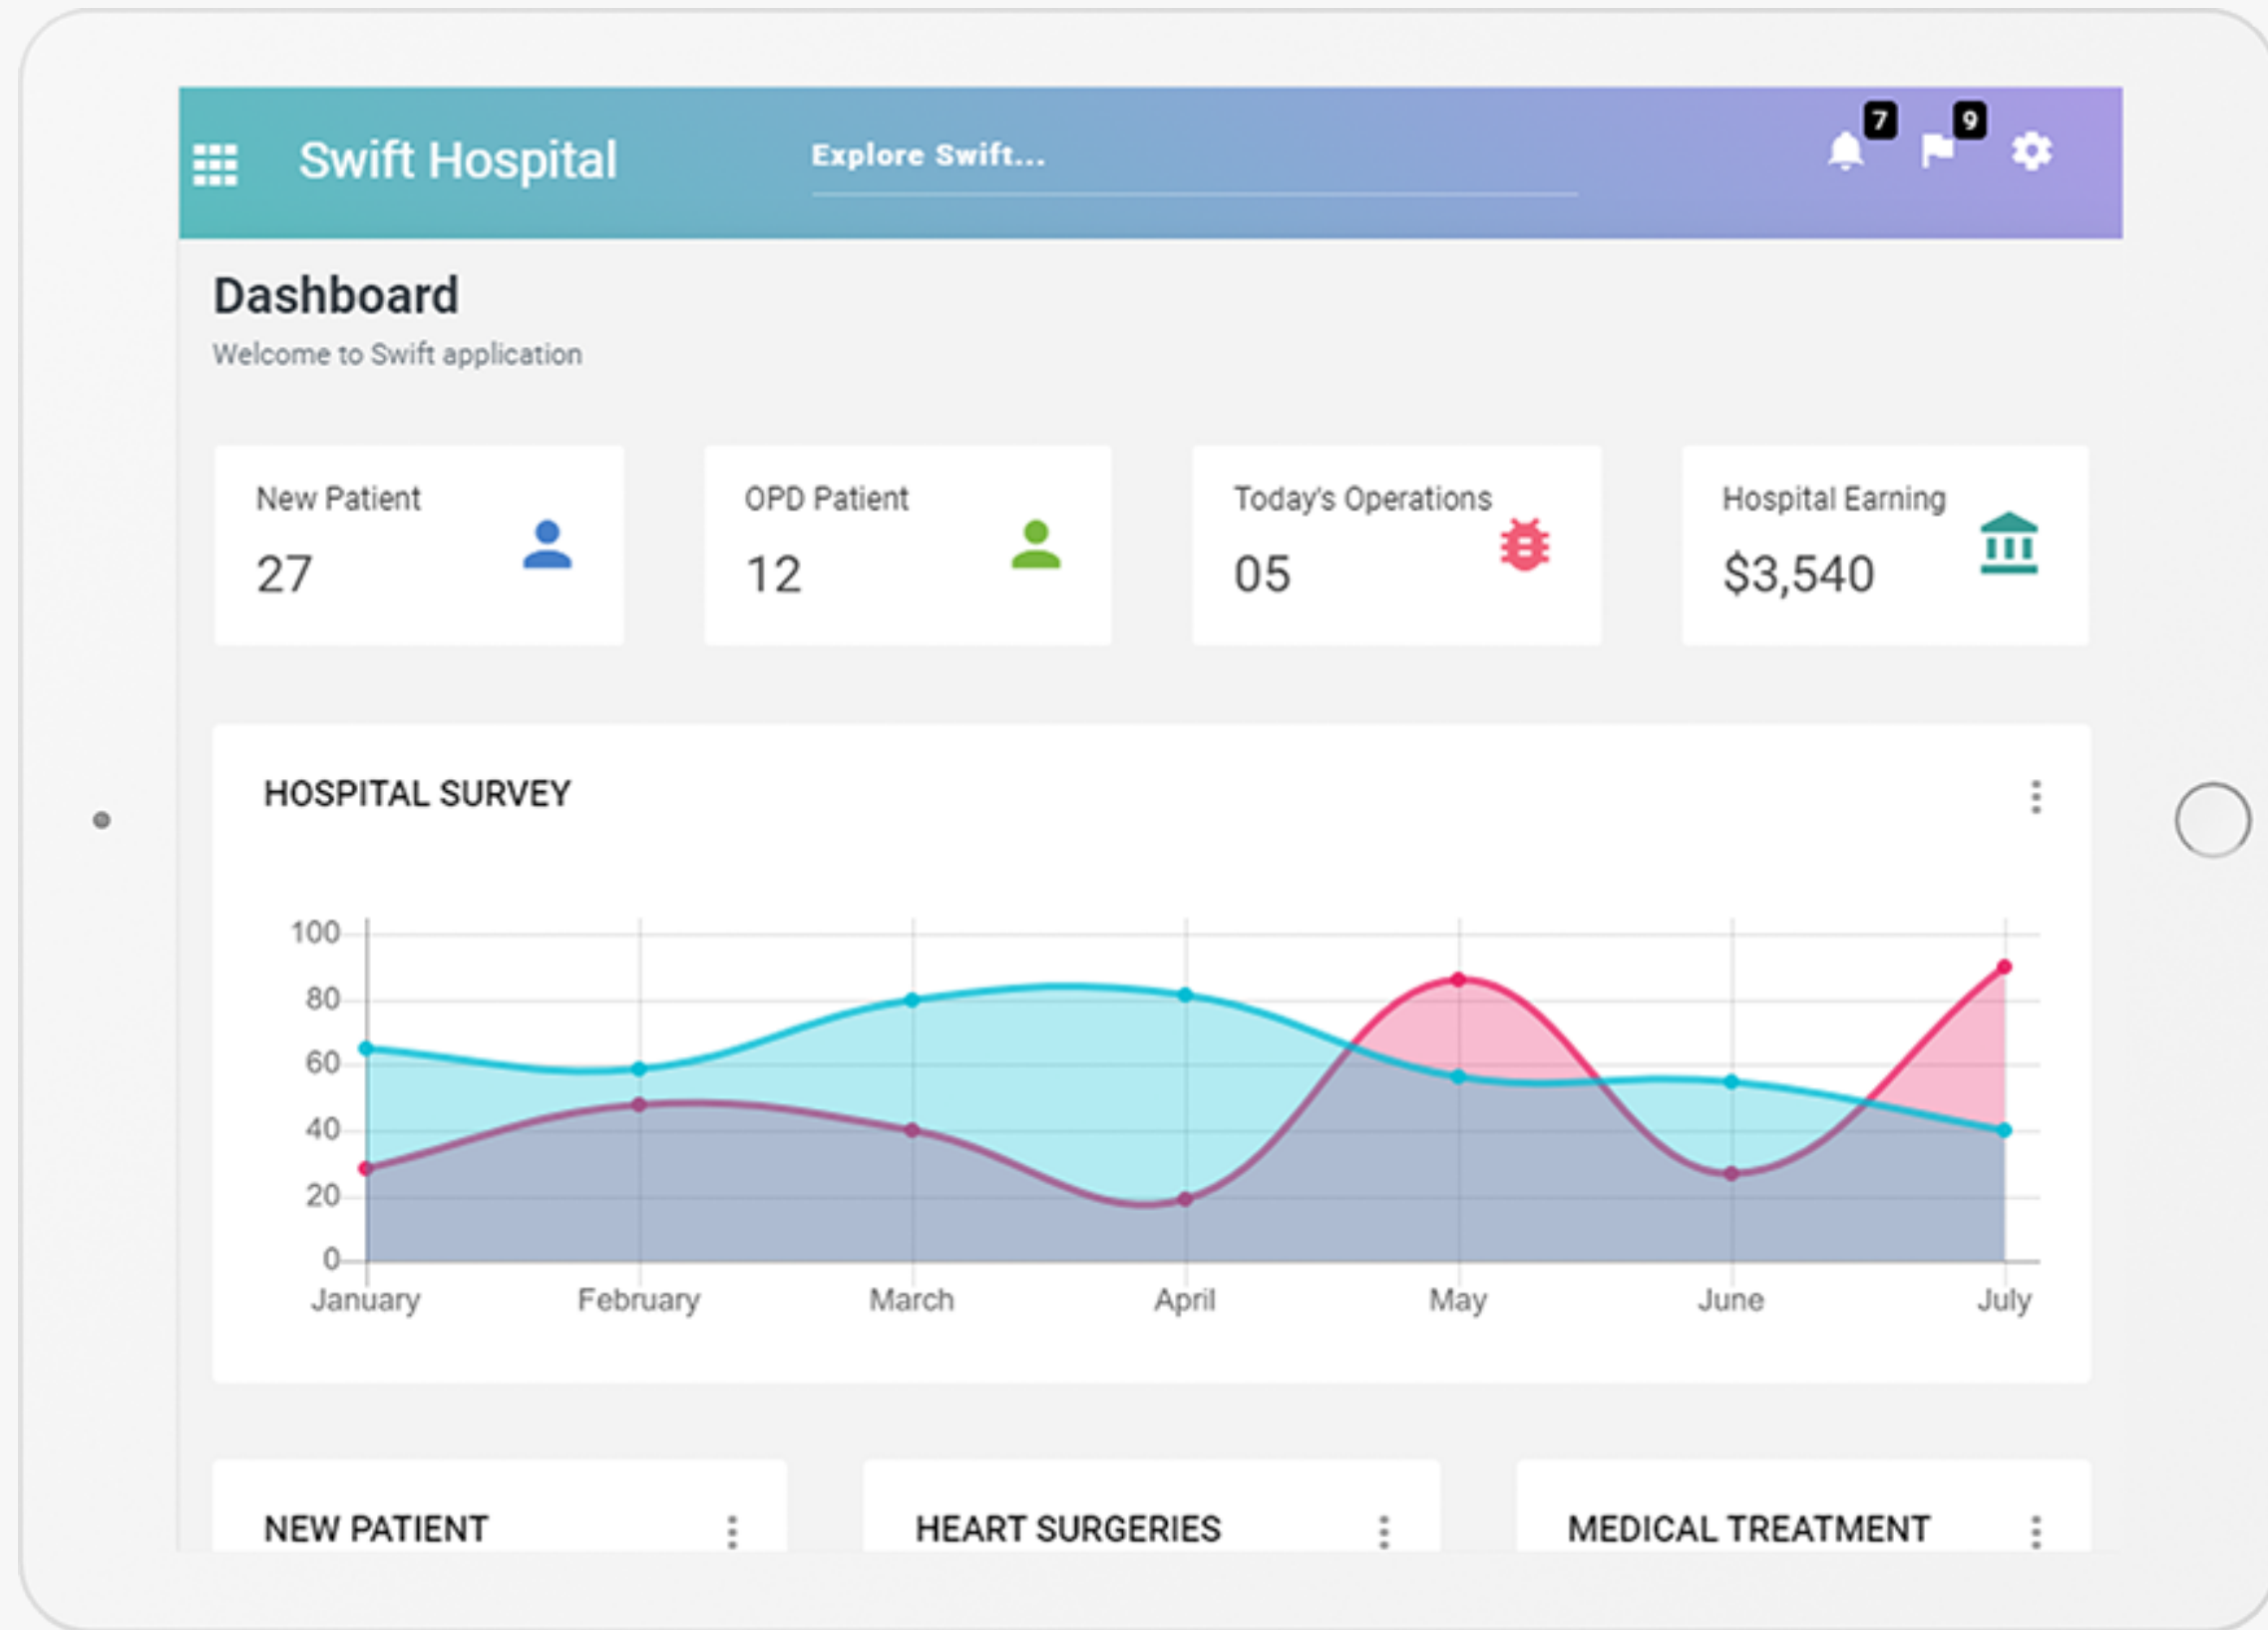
Swift Hospital

Explore Swift...

7

9

Dashboard

Welcome to Swift application

New Patient
27

OPD Patient
12

Today's Operations
05

Hospital Earning
$3,540

HOSPITAL SURVEY

100
80
60
40
20
0

January February March April May June July

NEW PATIENT

HEART SURGERIES

MEDICAL TREATMENT